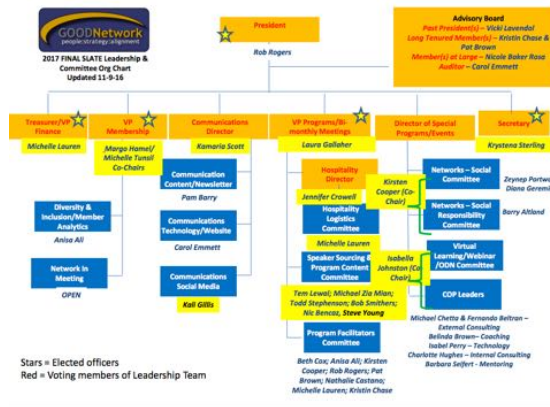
GOODNetwork
people.strategy.alignment

2017 FINAL SLATE Leadership & Committee Org Chart
Updated 11-9-16

President
Rob Rogers

Advisory Board
Past President(s) – Vicki Lavendol
Long Tenured Member(s) – Kristin Chase & Pat Brown
Member(s) at Large – Nicole Baker Rosa
Auditor – Carol Emmett

Treasurer/VP Finance
Michelle Lauren

VP Membership
Margo Hamel/ Michelle Tunsil Co-Chairs

Communications Director
Kamaria Scott

VP Programs/Bi-monthly Meetings
Laura Gallaher

Director of Special Programs/Events

Secretary
Krystena Sterling

Diversity & Inclusion/Member Analytics
Anisa Ali

Network in Meeting
OPEN

Communication Content/Newsletter
Pam Barry

Communications Technology/Website
Carol Emmett

Communications Social Media
Kali Gillis

Hospitality Director
Jennifer Crowell

Hospitality Logistics Committee
Michelle Lauren

Speaker Sourcing & Program Content Committee
Tem Lewal; Michael Zia Mian; Todd Stephenson; Bob Smithers; Nic Bencaz, Steve Young

Program Facilitators Committee
Beth Cox; Anisa Ali; Kirsten Cooper; Rob Rogers; Pat Brown; Nathalie Castano; Michelle Lauren; Kristin Chase

Kirsten Cooper (Co-Chair)

Networks – Social Committee
Zeynep Portw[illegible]
Diana Gerem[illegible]

Networks – Social Responsibility Committee
Barry Altland

Isabella Johnston (Co-Chair)

Virtual Learning/Webinar /ODN Committee

COP Leaders
Michael Chetta & Fernando Beltran – External Consulting
Belinda Brown – Coaching
Isabel Perry – Technology
Charlotte Hughes – Internal Consulting
Barbara Seifert - Mentoring

Stars = Elected officers
Red = Voting members of Leadership Team